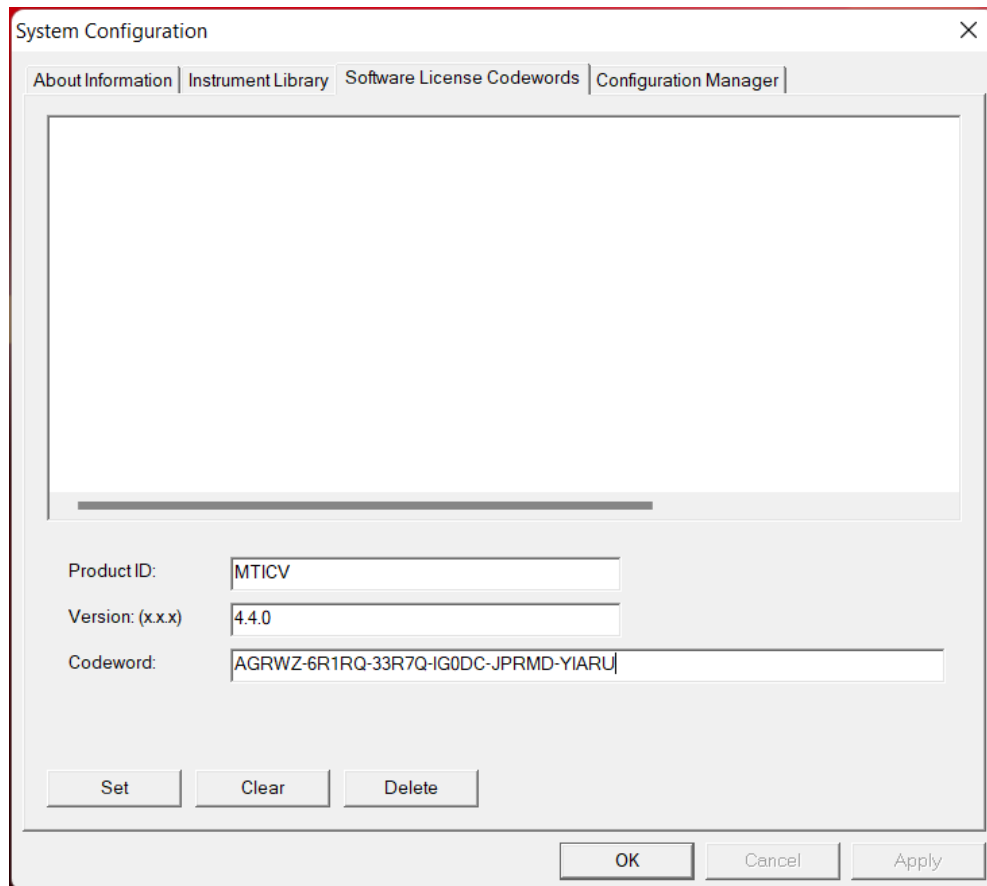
System Configuration
×

About Information | Instrument Library | Software License Codewords | Configuration Manager

Product ID: MTICV
Version: (x.x.x) 4.4.0
Codeword: AGRWZ-6R1RQ-33R7Q-IG0DC-JPRMD-YIARU

Set
Clear
Delete

OK
Cancel
Apply